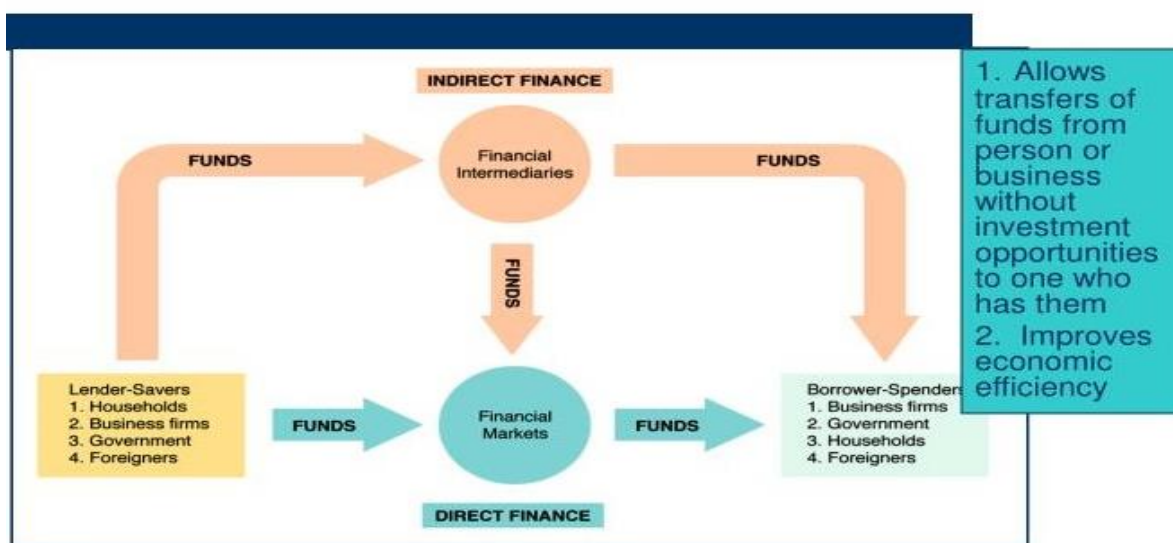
INDIRECT FINANCE

FUNDS

Financial Intermediaries

FUNDS

FUNDS

Lender-Savers
1. Households
2. Business firms
3. Government
4. Foreigners

FUNDS

Financial Markets

FUNDS

Borrower-Spenders
1. Business firms
2. Government
3. Households
4. Foreigners

DIRECT FINANCE

1. Allows transfers of funds from person or business without investment opportunities to one who has them
2. Improves economic efficiency